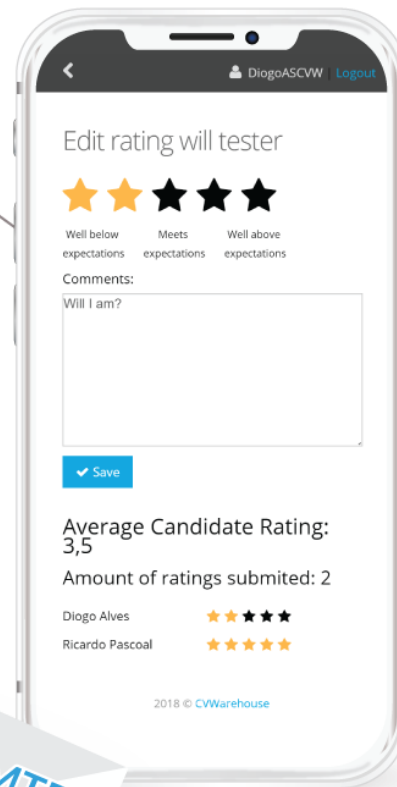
DiogoASCVW | Logout

Edit rating will tester

Well below expectations
Meets expectations
Well above expectations

Comments:

Will I am?

Save

Average Candidate Rating: 3,5

Amount of ratings submited: 2

Diogo Alves

Ricardo Pascoal

2018 © CVWarehouse